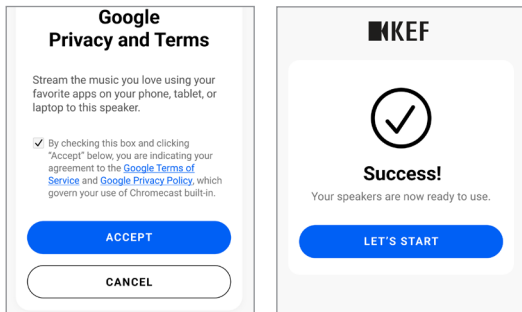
Google
Privacy and Terms

Stream the music you love using your favorite apps on your phone, tablet, or laptop to this speaker.

By checking this box and clicking "Accept" below, you are indicating your agreement to the Google Terms of Service and Google Privacy Policy, which govern your use of Chromecast built-in.

ACCEPT

CANCEL

KEF

Success!

Your speakers are now ready to use.

LET'S START